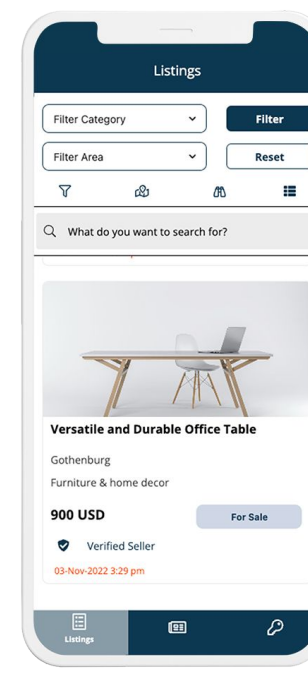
Listings

Filter Category

Filter

Filter Area

Reset

What do you want to search for?

Versatile and Durable Office Table

Gothenburg

Furniture & home decor

900 USD

For Sale

Verified Seller

03-Nov-2022 3:29 pm

Listings